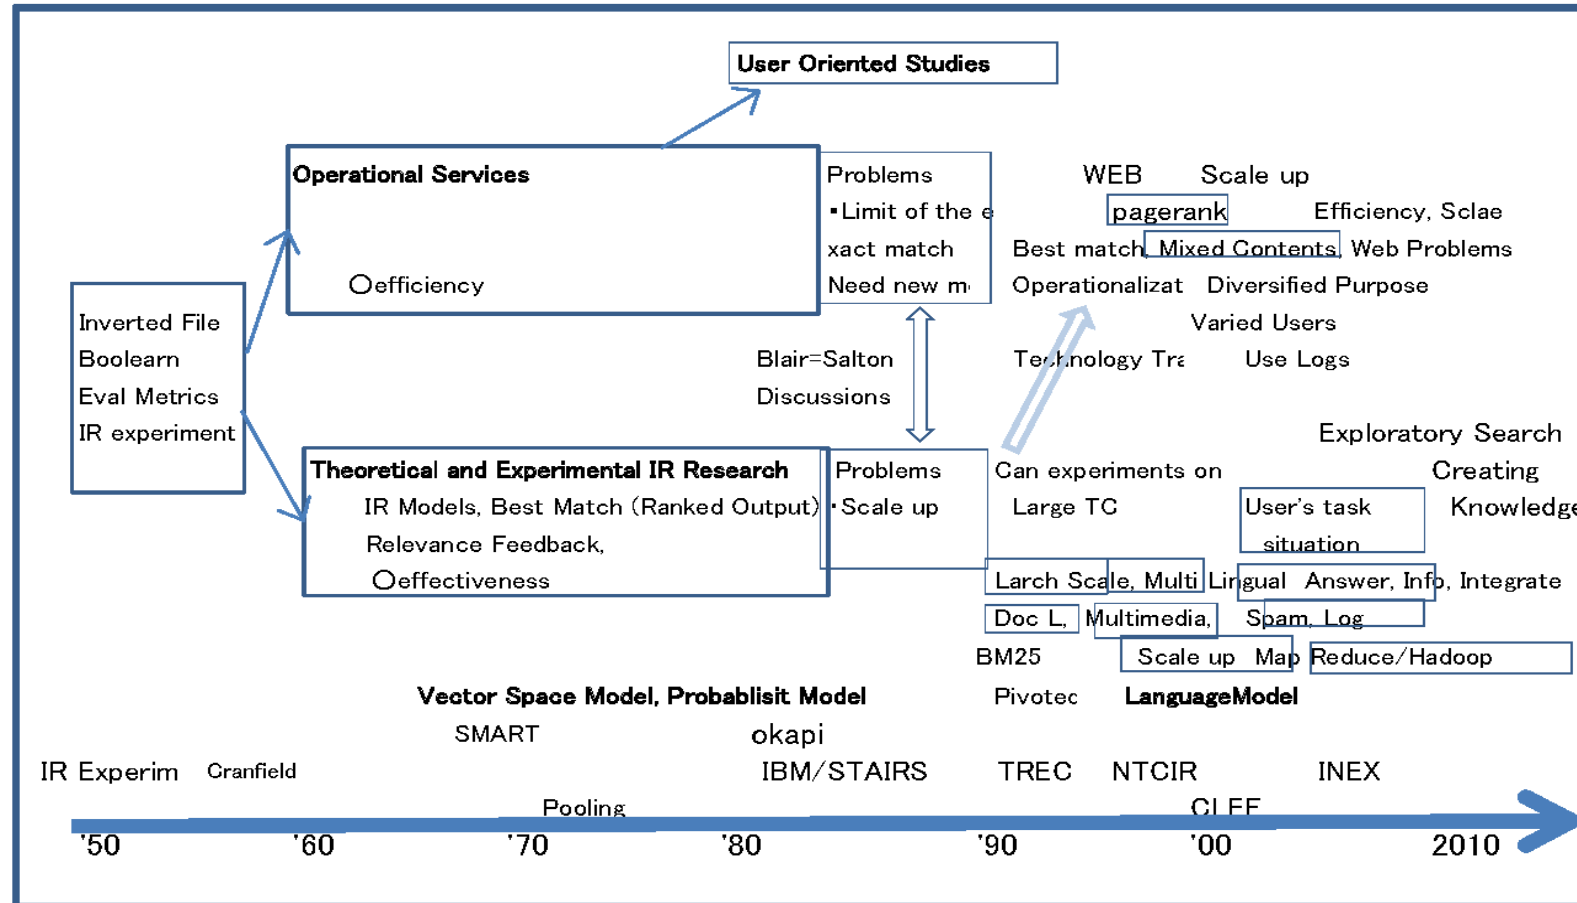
User Oriented Studies

Operational Services

○efficiency

Problems
・Limit of the e
xact match
Need new m

WEB Scale up
pagerank Efficiency, Sclae
Best match Mixed Contents Web Problems
Operationalizat Diversified Purpose
Varied Users
Technology Tra Use Logs

Inverted File
Boolearn
Eval Metrics
IR experiment

Blair=Salton
Discussions

Exploratory Search
Creating
Knowledge

Theoretical and Experimental IR Research
IR Models, Best Match (Ranked Output)
Relevance Feedback,
○effectiveness

Problems
・Scale up

Can experiments on
Large TC

User's task
situation

Larch Scale, Multi Lingual Answer, Info, Integrate
Doc L, Multimedia, Spam, Log
BM25 Scale up Map Reduce/Hadoop
Vector Space Model, Probablisit Model Pivotec LanguageModel
SMART okapi
IR Experim Cranfield IBM/STAIRS TREC NTCIR INEX
Pooling CLEF
'50 '60 '70 '80 '90 '00 2010